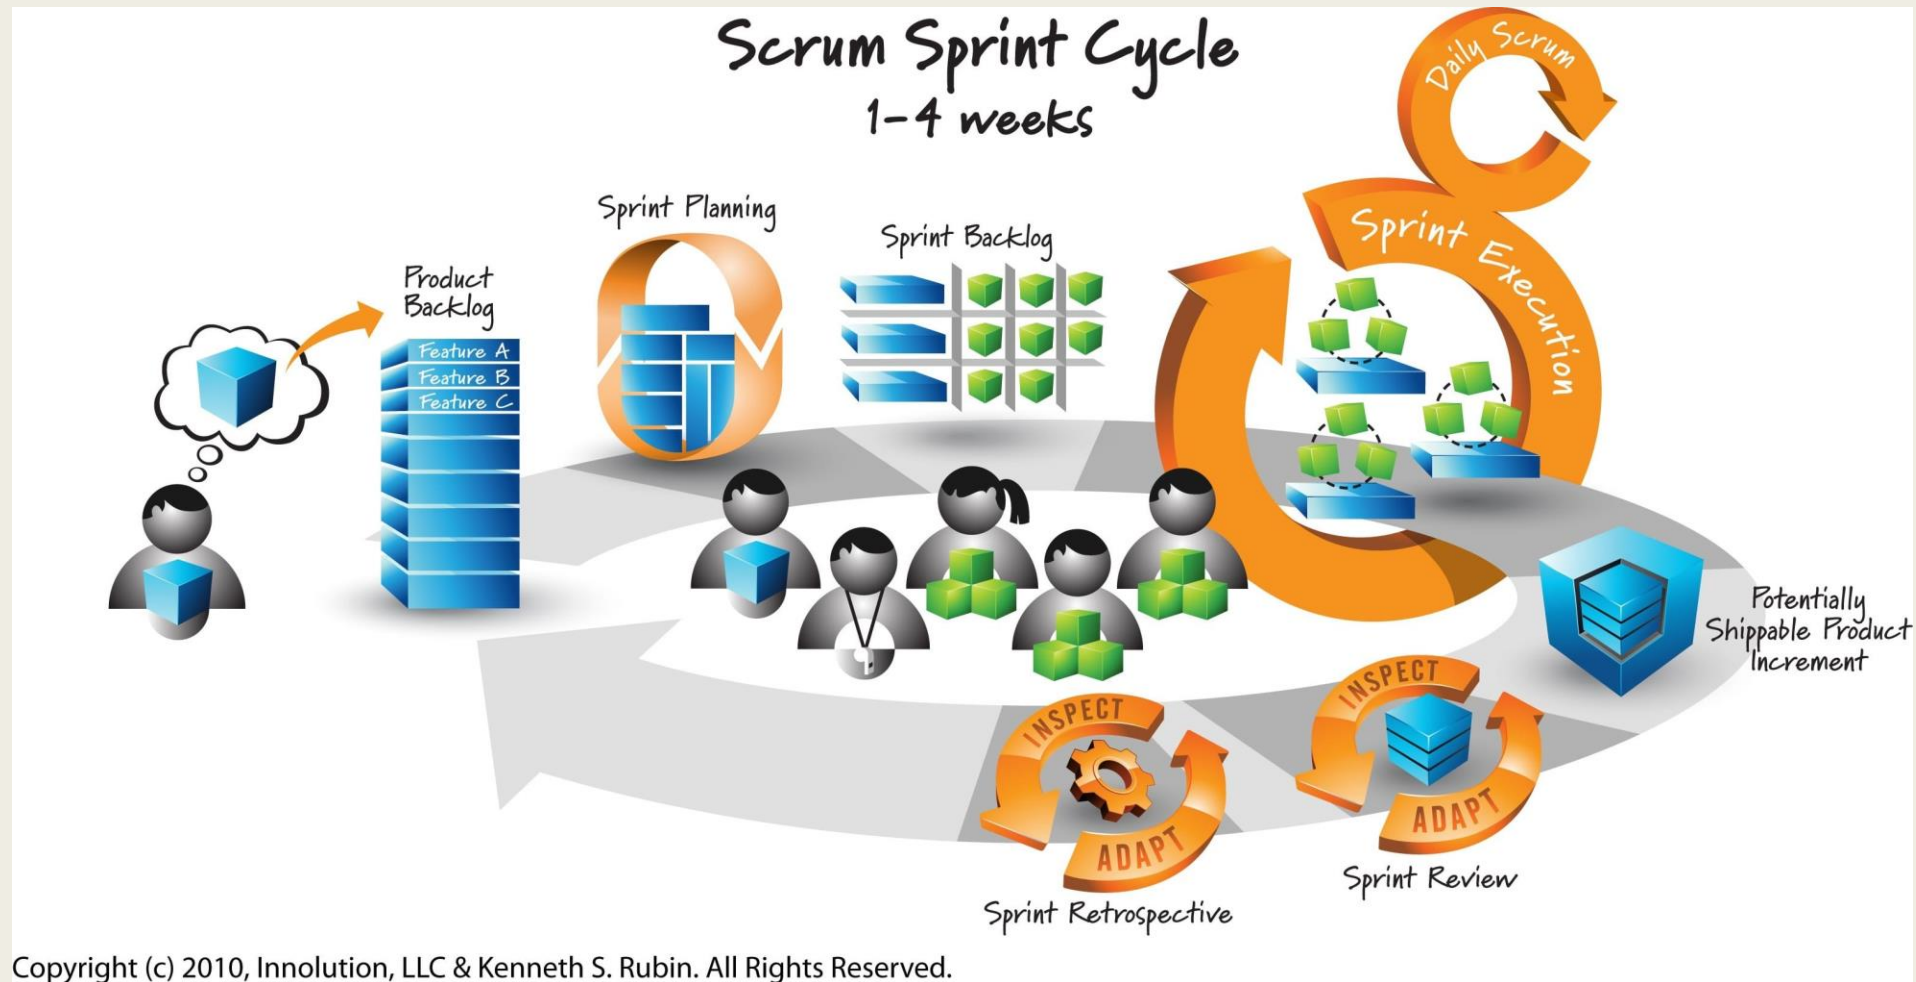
Scrum Sprint Cycle
1-4 weeks

Daily Scrum

Sprint Planning

Sprint Backlog

Product Backlog

Feature A
Feature B
Feature C

Sprint Execution

Potentially Shippable Product Increment

INSPECT
ADAPT
Sprint Retrospective

INSPECT
ADAPT
Sprint Review

Copyright (c) 2010, Innolution, LLC & Kenneth S. Rubin. All Rights Reserved.